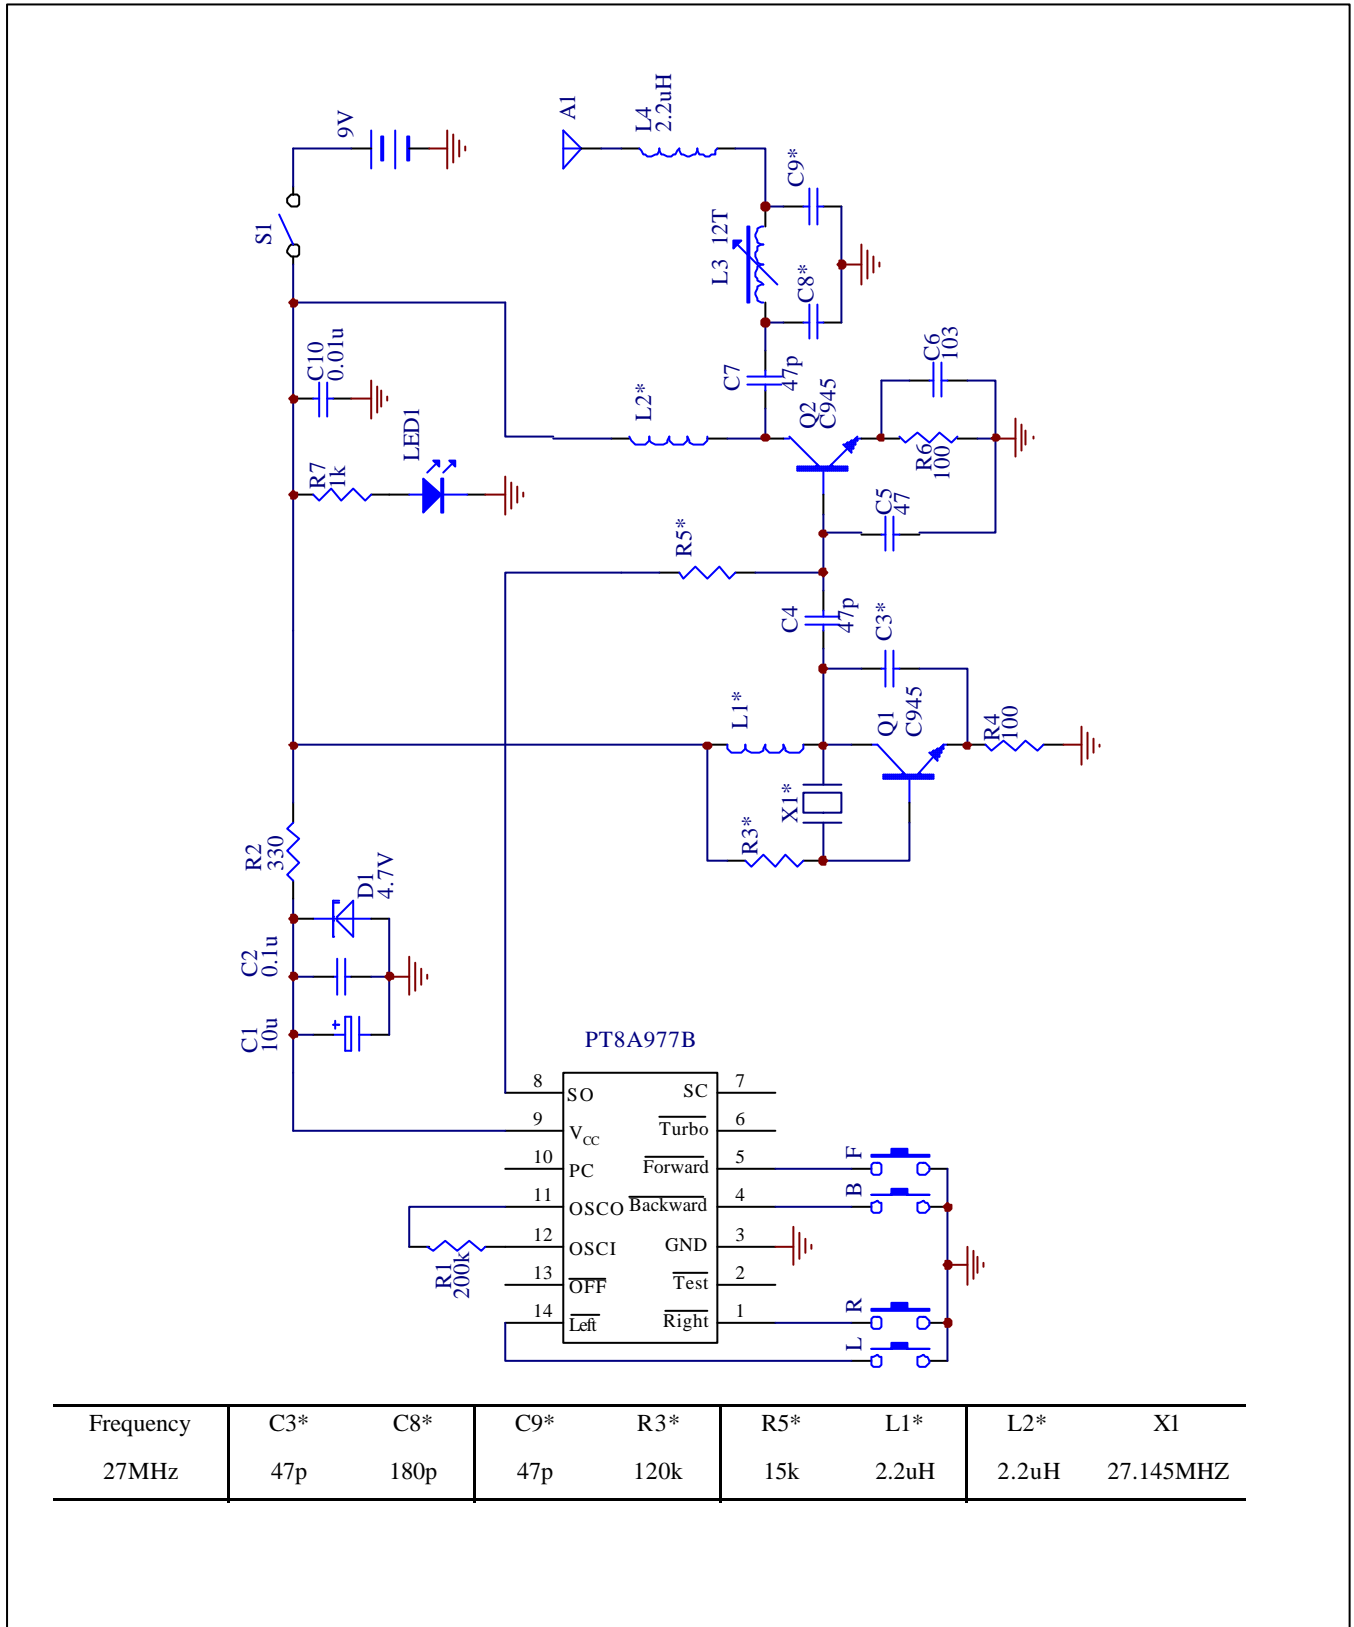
9V
S1
A1
L4 2.2uH
C9*
L3 12T
C8*
C10 0.01u
C7 47p
C6 103
L2*
Q2 C945
R6 100
R7 1k
LED1
C5 47
R5*
C4 47p
C3*
L1*
Q1 C945
R4 100
X1*
R3*
R2 330
D1 4.7V
C2 0.1u
C1 10u
PT8A977B

| 8 | SO | SC | 7 |
|---|---|---|---|
| 9 | $V_{CC}$ | $\overline{Turbo}$ | 6 |
| 10 | PC | $\overline{Forward}$ | 5 |
| 11 | OSCO | $\overline{Backward}$ | 4 |
| 12 | OSCI | GND | 3 |
| 13 | $\overline{OFF}$ | $\overline{Test}$ | 2 |
| 14 | $\overline{Left}$ | $\overline{Right}$ | 1 |

R1 200k
F
B
R
L

| Frequency | C3* | C8* | C9* | R3* | R5* | L1* | L2* | X1 |
|---|---|---|---|---|---|---|---|---|
| 27MHz | 47p | 180p | 47p | 120k | 15k | 2.2uH | 2.2uH | 27.145MHZ |